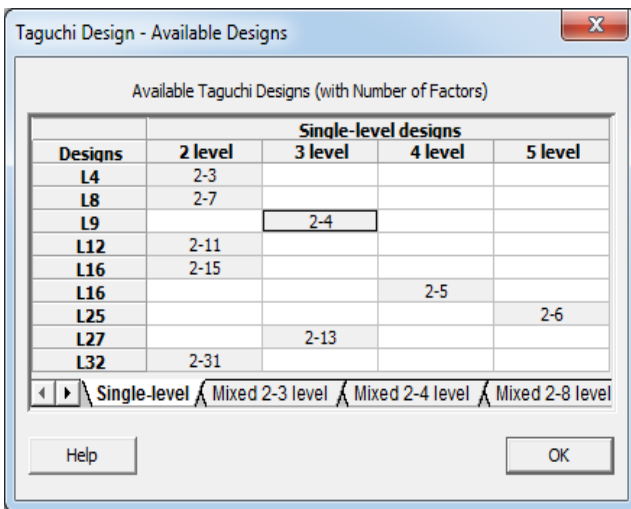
Taguchi Design - Available Designs

Available Taguchi Designs (with Number of Factors)

| | Single-level designs | | | |
|---|---|---|---|---|
| Designs | 2 level | 3 level | 4 level | 5 level |
| L4 | 2-3 | | | |
| L8 | 2-7 | | | |
| L9 | | 2-4 | | |
| L12 | 2-11 | | | |
| L16 | 2-15 | | | |
| L16 | | | 2-5 | |
| L25 | | | | 2-6 |
| L27 | | 2-13 | | |
| L32 | 2-31 | | | |

Single-level Mixed 2-3 level Mixed 2-4 level Mixed 2-8 level

Help

OK